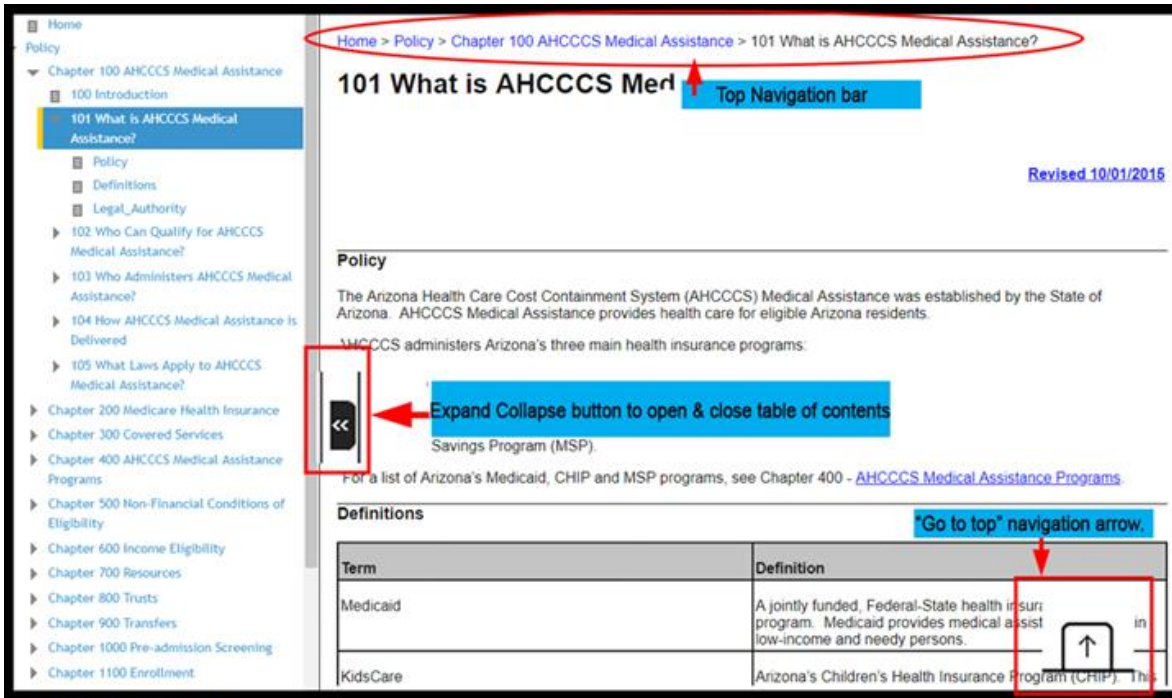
Home
Policy
Chapter 100 AHCCCS Medical Assistance
100 Introduction
101 What is AHCCCS Medical Assistance?
Policy
Definitions
Legal_Authority
102 Who Can Qualify for AHCCCS Medical Assistance?
103 Who Administers AHCCCS Medical Assistance?
104 How AHCCCS Medical Assistance is Delivered
105 What Laws Apply to AHCCCS Medical Assistance?
Chapter 200 Medicare Health Insurance
Chapter 300 Covered Services
Chapter 400 AHCCCS Medical Assistance Programs
Chapter 500 Non-Financial Conditions of Eligibility
Chapter 600 Income Eligibility
Chapter 700 Resources
Chapter 800 Trusts
Chapter 900 Transfers
Chapter 1000 Pre-admission Screening
Chapter 1100 Enrollment

Home > Policy > Chapter 100 AHCCCS Medical Assistance > 101 What is AHCCCS Medical Assistance?

101 What is AHCCCS Med

Top Navigation bar

Revised 10/01/2015

Policy

The Arizona Health Care Cost Containment System (AHCCCS) Medical Assistance was established by the State of Arizona. AHCCCS Medical Assistance provides health care for eligible Arizona residents.

AHCCCS administers Arizona's three main health insurance programs:

«

Expand Collapse button to open & close table of contents

Savings Program (MSP).

For a list of Arizona's Medicaid, CHIP and MSP programs, see Chapter 400 - AHCCCS Medical Assistance Programs.

Definitions

"Go to top" navigation arrow.

| Term | Definition |
|---|---|
| Medicaid | A jointly funded, Federal-State health insura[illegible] program. Medicaid provides medical assist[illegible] in low-income and needy persons. |
| KidsCare | Arizona's Children's Health Insurance Program (CHIP). This |

↑